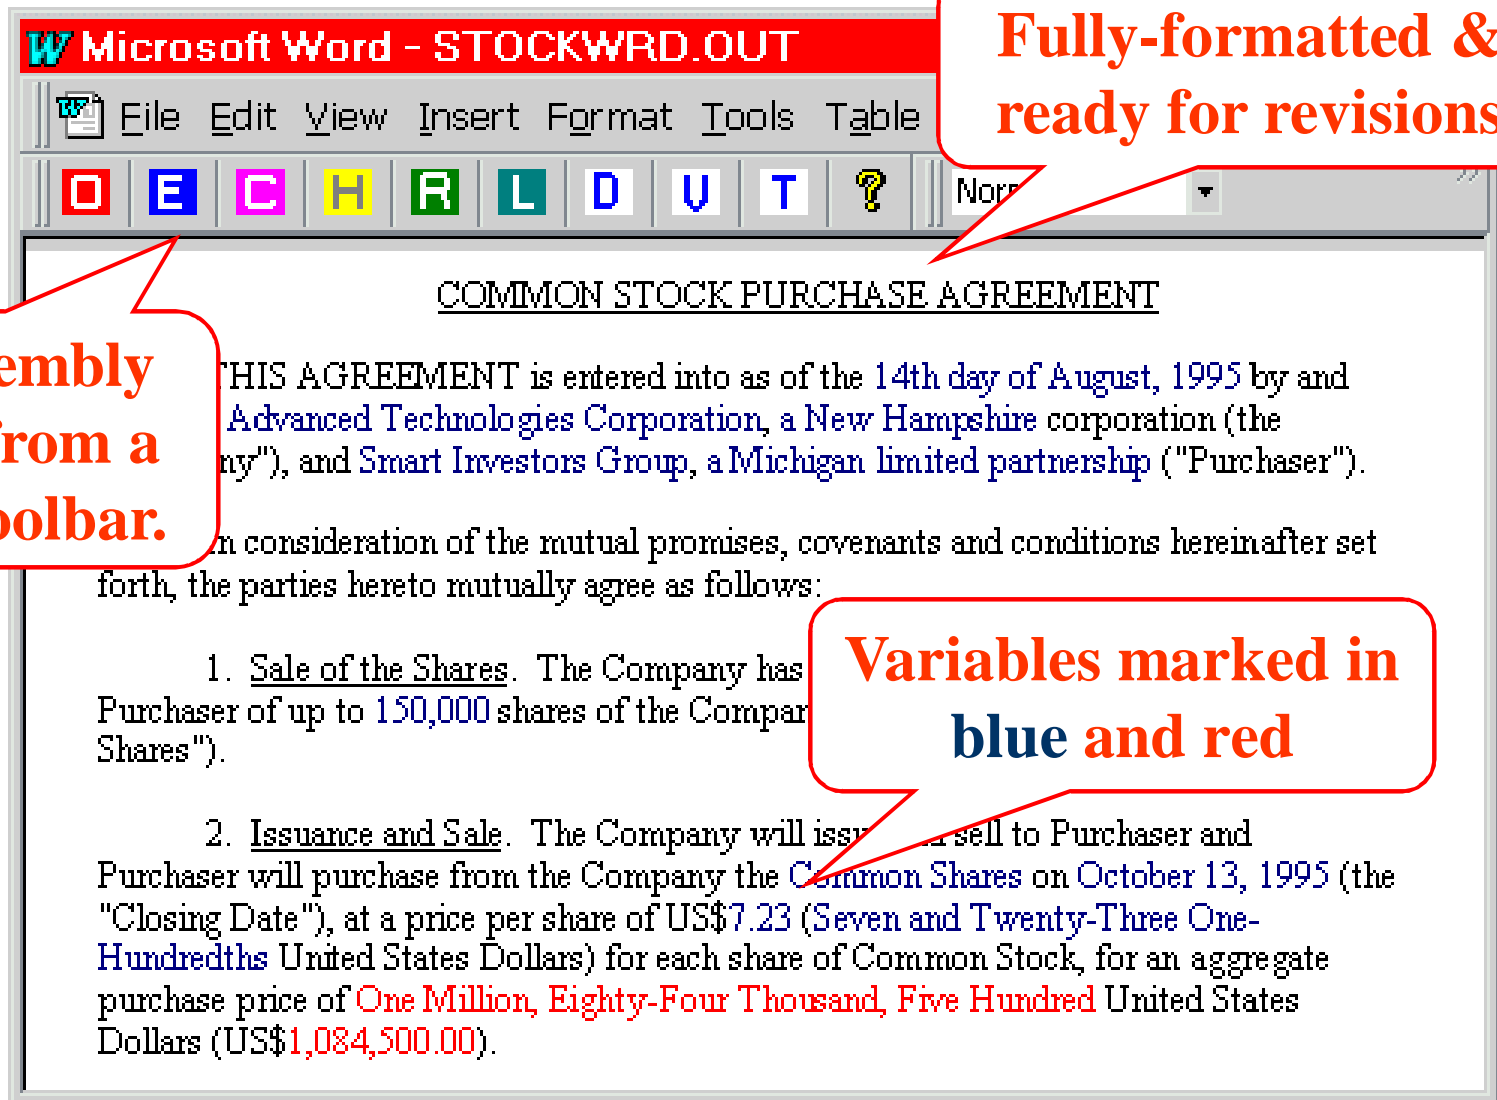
Microsoft Word - STOCKWRD.OUT

File Edit View Insert Format Tools Table

O E C H R L D V T ?

Norr

Fully-formatted & ready for revisions

embly from a oolbar.

COMMON STOCK PURCHASE AGREEMENT

THIS AGREEMENT is entered into as of the 14th day of August, 1995 by and Advanced Technologies Corporation, a New Hampshire corporation (the ny"), and Smart Investors Group, a Michigan limited partnership ("Purchaser").

n consideration of the mutual promises, covenants and conditions hereinafter set forth, the parties hereto mutually agree as follows:

1. Sale of the Shares. The Company has Purchaser of up to 150,000 shares of the Compar Shares").

Variables marked in blue and red

2. Issuance and Sale. The Company will issu sell to Purchaser and Purchaser will purchase from the Company the Common Shares on October 13, 1995 (the "Closing Date"), at a price per share of US$7.23 (Seven and Twenty-Three One-Hundredths United States Dollars) for each share of Common Stock, for an aggregate purchase price of One Million, Eighty-Four Thousand, Five Hundred United States Dollars (US$1,084,500.00).